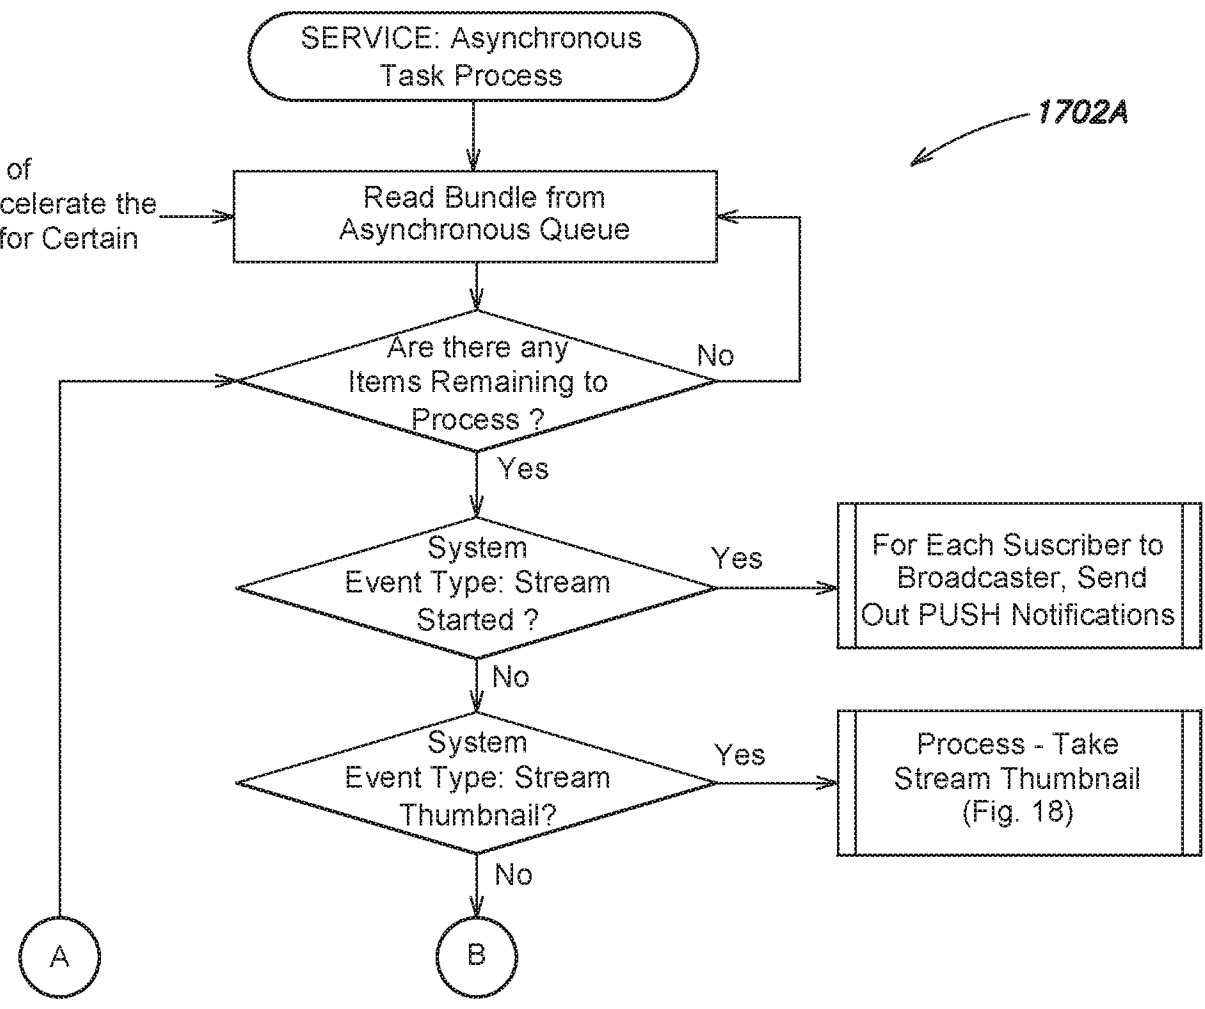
SERVICE: Asynchronous Task Process

1702A

of
celerate the
for Certain

Read Bundle from Asynchronous Queue

Are there any Items Remaining to Process ?

No

Yes

System Event Type: Stream Started ?

Yes

For Each Suscriber to Broadcaster, Send Out PUSH Notifications

No

System Event Type: Stream Thumbnail?

Yes

Process - Take Stream Thumbnail (Fig. 18)

No

A

B